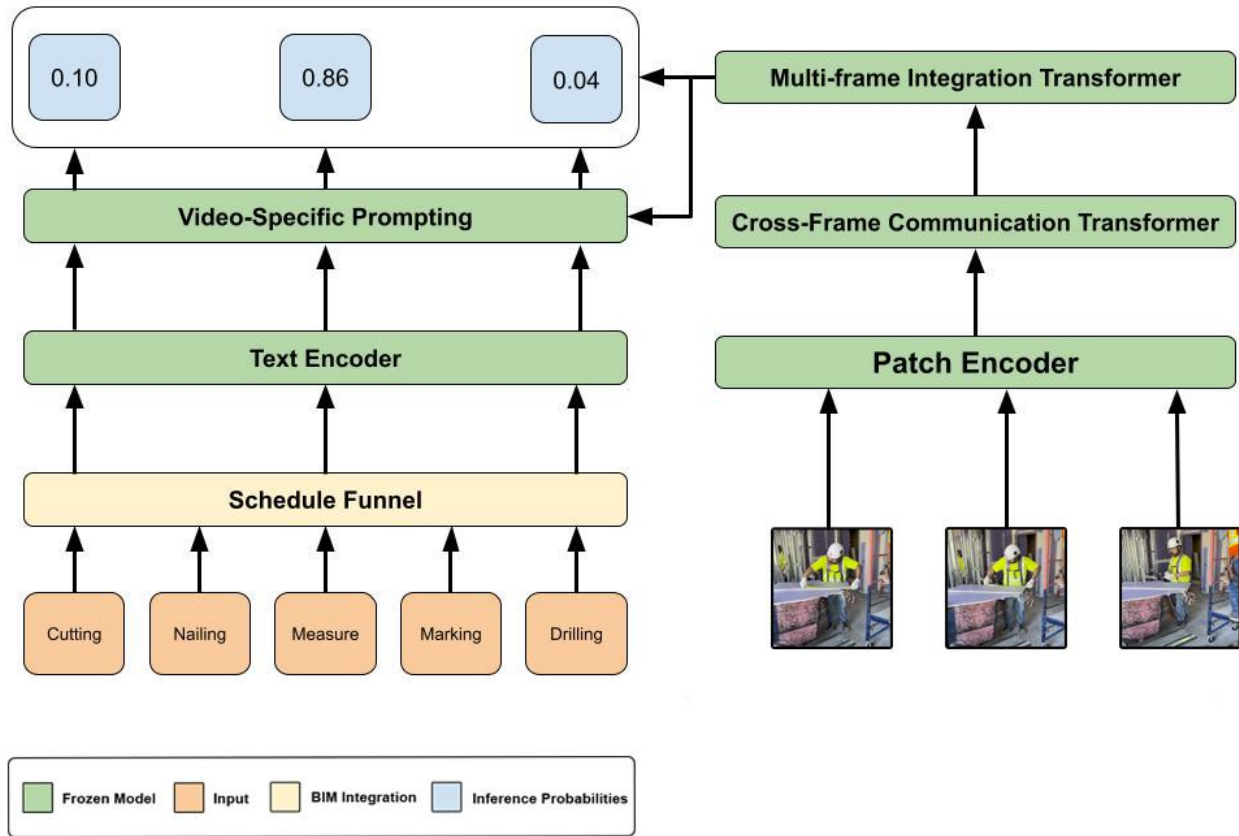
0.10

0.86

0.04

Multi-frame Integration Transformer

Video-Specific Prompting

Cross-Frame Communication Transformer

Text Encoder

Patch Encoder

Schedule Funnel

Cutting

Nailing

Measure

Marking

Drilling

Frozen Model

Input

BIM Integration

Inference Probabilities